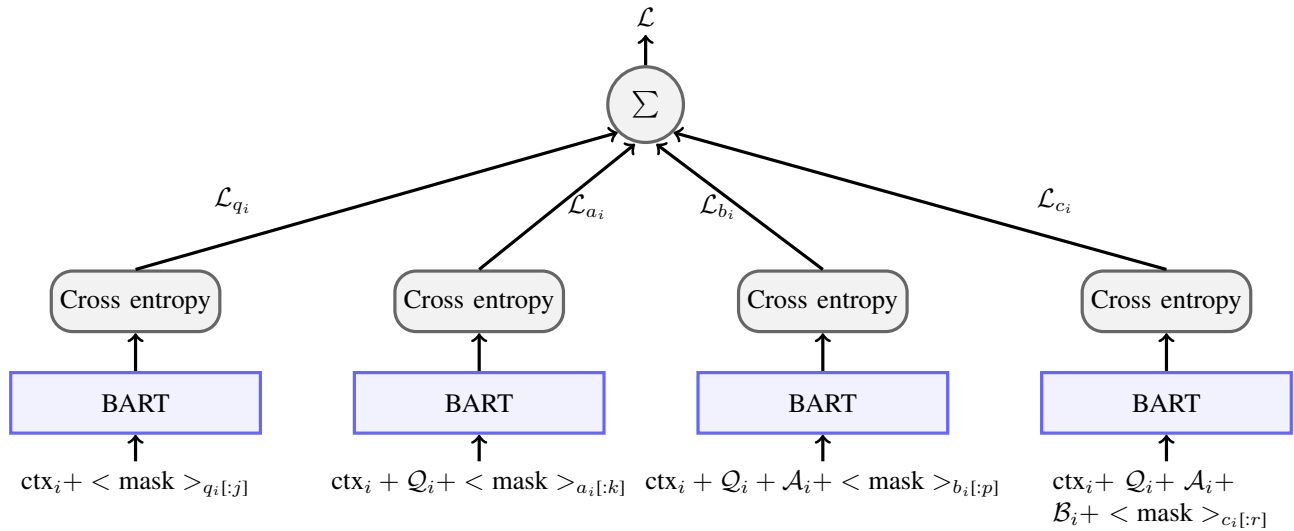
$\mathcal{L}$

$\Sigma$

$\mathcal{L}_{q_i}$

$\mathcal{L}_{a_i}$

$\mathcal{L}_{b_i}$

$\mathcal{L}_{c_i}$

Cross entropy

Cross entropy

Cross entropy

Cross entropy

BART

BART

BART

BART

$\text{ctx}_i + < \text{mask} >_{q_i[:j]}$

$\text{ctx}_i + \mathcal{Q}_i + < \text{mask} >_{a_i[:k]}$

$\text{ctx}_i + \mathcal{Q}_i + \mathcal{A}_i + < \text{mask} >_{b_i[:p]}$

$\text{ctx}_i + \mathcal{Q}_i + \mathcal{A}_i + \mathcal{B}_i + < \text{mask} >_{c_i[:r]}$